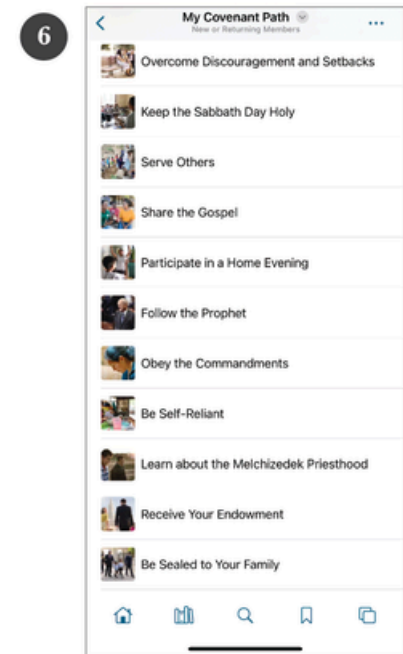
6

My Covenant Path
New or Returning Members

Overcome Discouragement and Setbacks

Keep the Sabbath Day Holy

Serve Others

Share the Gospel

Participate in a Home Evening

Follow the Prophet

Obey the Commandments

Be Self-Reliant

Learn about the Melchizedek Priesthood

Receive Your Endowment

Be Sealed to Your Family